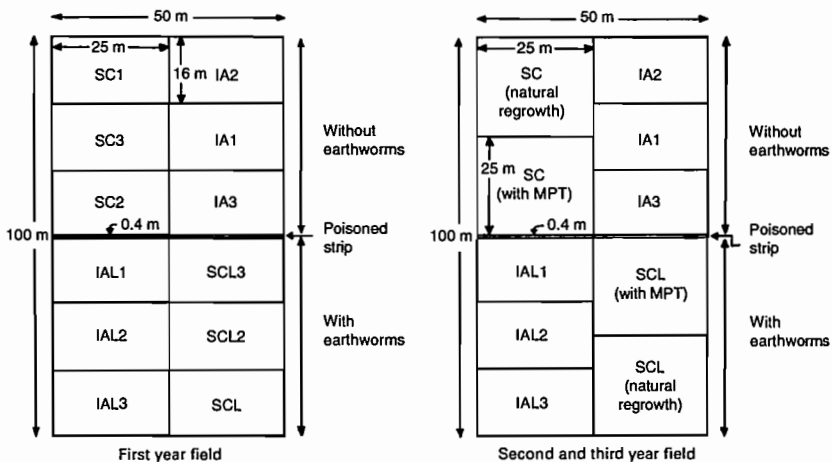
50 m

25 m

SC1

16 m

IA2

SC3

IA1

SC2

IA3

100 m

0.4 m

IAL1

SCL3

IAL2

SCL2

IAL3

SCL

Without earthworms

Poisoned strip

With earthworms

First year field

50 m

25 m

SC (natural regrowth)

IA2

IA1

25 m

SC (with MPT)

IA3

100 m

0.4 m

IAL1

SCL (with MPT)

IAL2

SCL (natural regrowth)

IAL3

Without earthworms

Poisoned strip

With earthworms

Second and third year field